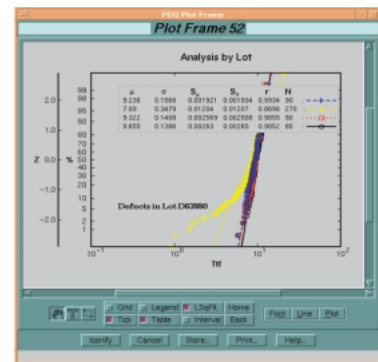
PDQ Plot Frame

Plot Frame 52

Analysis by Lot

| μ | σ | $S_μ$ | $S_σ$ | r | N |
|---|---|---|---|---|---|
| 9.238 | 0.1568 | 0.001921 | 0.001534 | 0.9934 | 90 |
| 7.89 | 0.3479 | 0.01204 | 0.01287 | 0.9696 | 270 |
| 9.322 | 0.1498 | 0.002589 | 0.002588 | 0.9855 | 90 |
| 9.655 | 0.1399 | 0.00263 | 0.00265 | 0.9852 | 85 |

Defects in Lot D63880

Z

%

2.0
1.0
0.0
−1.0
−2.0

99
98
95
90
80
70
60
50
40
30
20
10
5
2
1

$10^{-1}$
$10^{0}$
$10^{1}$
$10^{2}$

Ttf

Grid
Legend
LSqFit
Home
Tick
Table
Interval
Back
Font
Line
Plot

Iconify...
Cancel
Store...
Print...
Help...